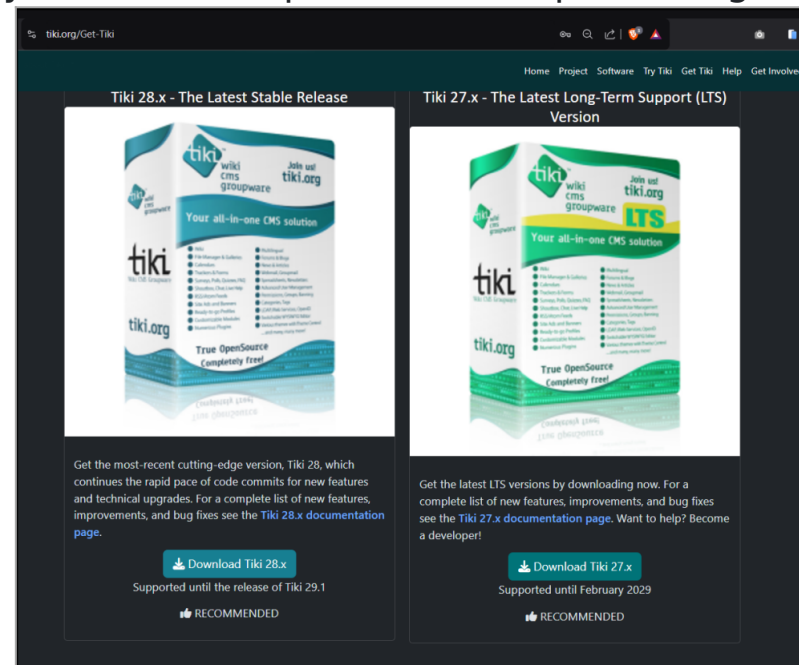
tiki.org/Get-Tiki

Home Project Software Try Tiki Get Tiki Help Get Involved

Tiki 28.x - The Latest Stable Release

tiki wiki cms groupware Join us! tiki.org

Your all-in-one CMS solution

tiki

tiki.org

True OpenSource Completely free!

Get the most-recent cutting-edge version, Tiki 28, which continues the rapid pace of code commits for new features and technical upgrades. For a complete list of new features, improvements, and bug fixes see the Tiki 28.x documentation page.

Download Tiki 28.x

Supported until the release of Tiki 29.1

RECOMMENDED

Tiki 27.x - The Latest Long-Term Support (LTS) Version

tiki wiki cms groupware Join us! tiki.org

LTS

Your all-in-one CMS solution

tiki

tiki.org

True OpenSource Completely free!

Get the latest LTS versions by downloading now. For a complete list of new features, improvements, and bug fixes see the Tiki 27.x documentation page. Want to help? Become a developer!

Download Tiki 27.x

Supported until February 2029

RECOMMENDED